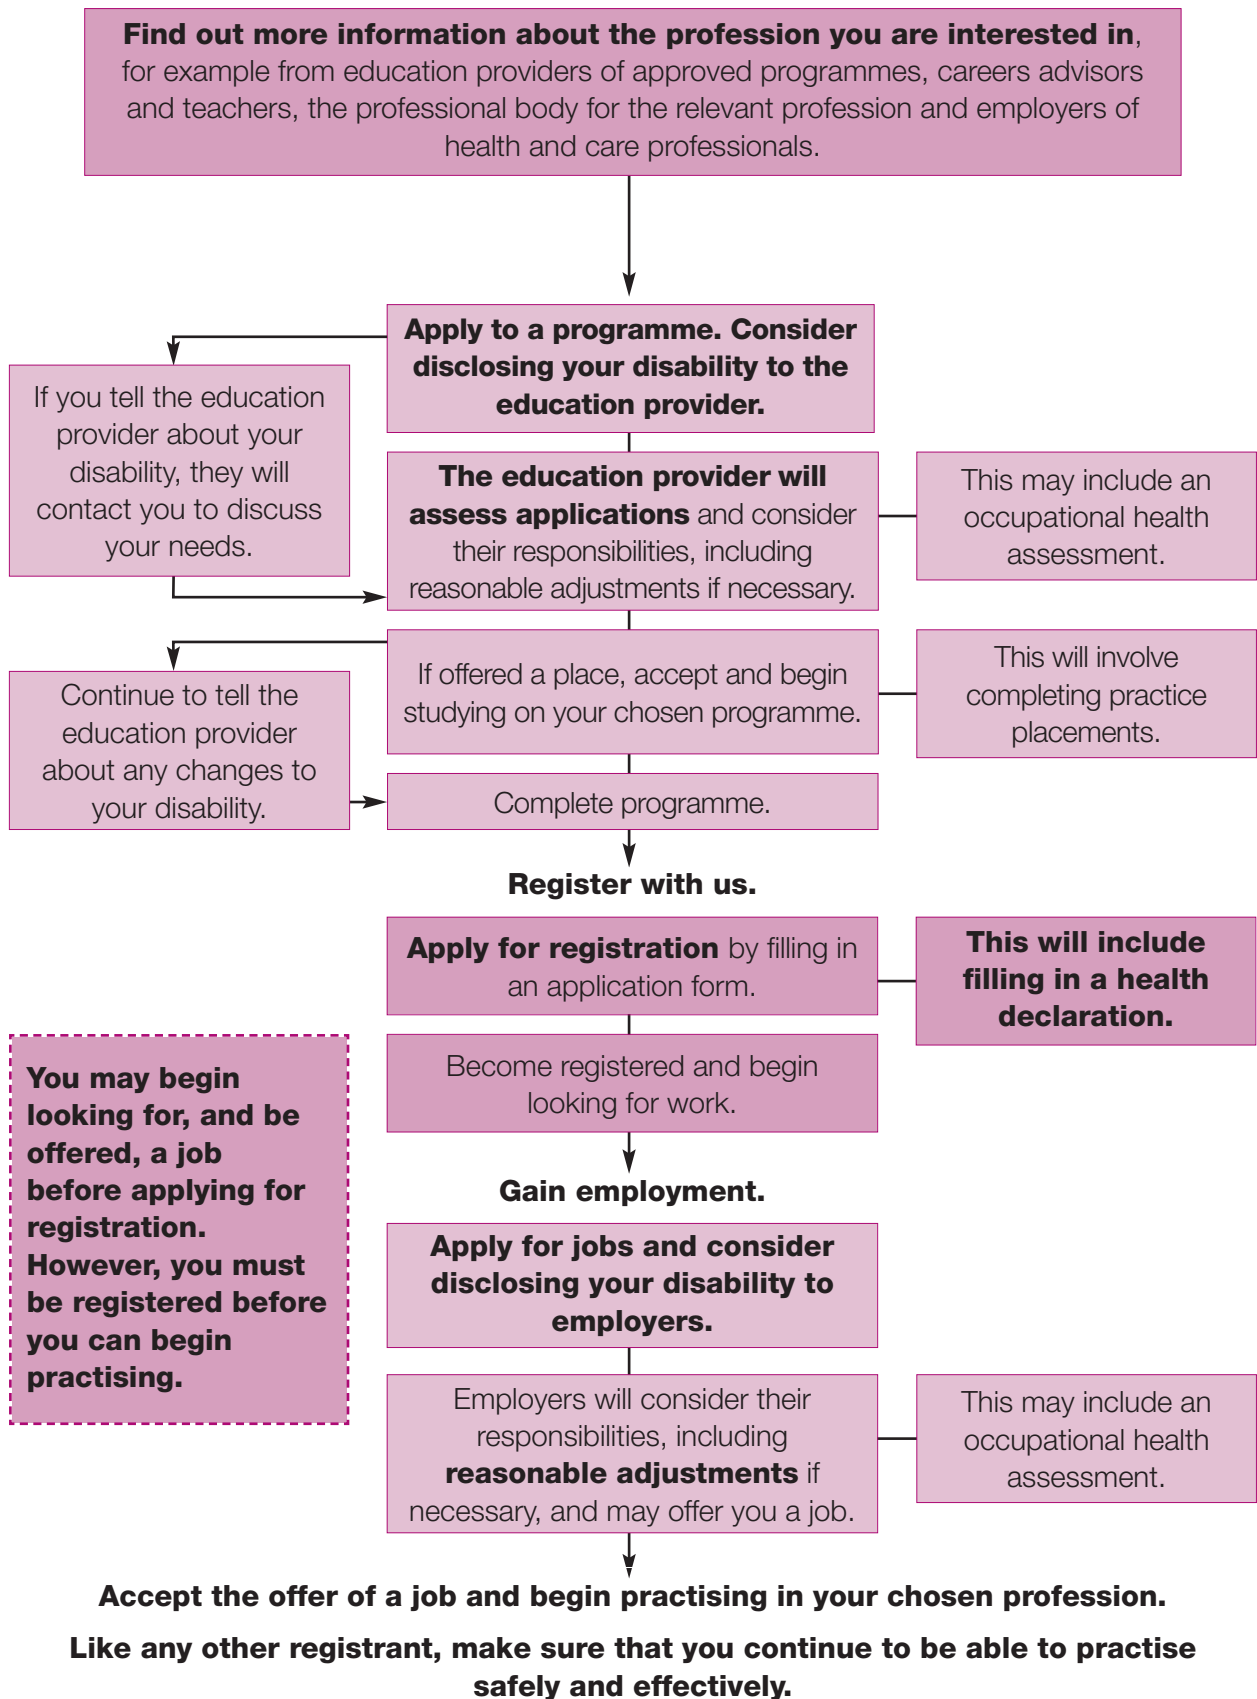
Find out more information about the profession you are interested in, for example from education providers of approved programmes, careers advisors and teachers, the professional body for the relevant profession and employers of health and care professionals.

Apply to a programme. Consider disclosing your disability to the education provider.

If you tell the education provider about your disability, they will contact you to discuss your needs.

The education provider will assess applications and consider their responsibilities, including reasonable adjustments if necessary.

This may include an occupational health assessment.

If offered a place, accept and begin studying on your chosen programme.

This will involve completing practice placements.

Continue to tell the education provider about any changes to your disability.

Complete programme.

Register with us.

Apply for registration by filling in an application form.

This will include filling in a health declaration.

Become registered and begin looking for work.

You may begin looking for, and be offered, a job before applying for registration. However, you must be registered before you can begin practising.

Gain employment.

Apply for jobs and consider disclosing your disability to employers.

Employers will consider their responsibilities, including reasonable adjustments if necessary, and may offer you a job.

This may include an occupational health assessment.

Accept the offer of a job and begin practising in your chosen profession.

Like any other registrant, make sure that you continue to be able to practise safely and effectively.